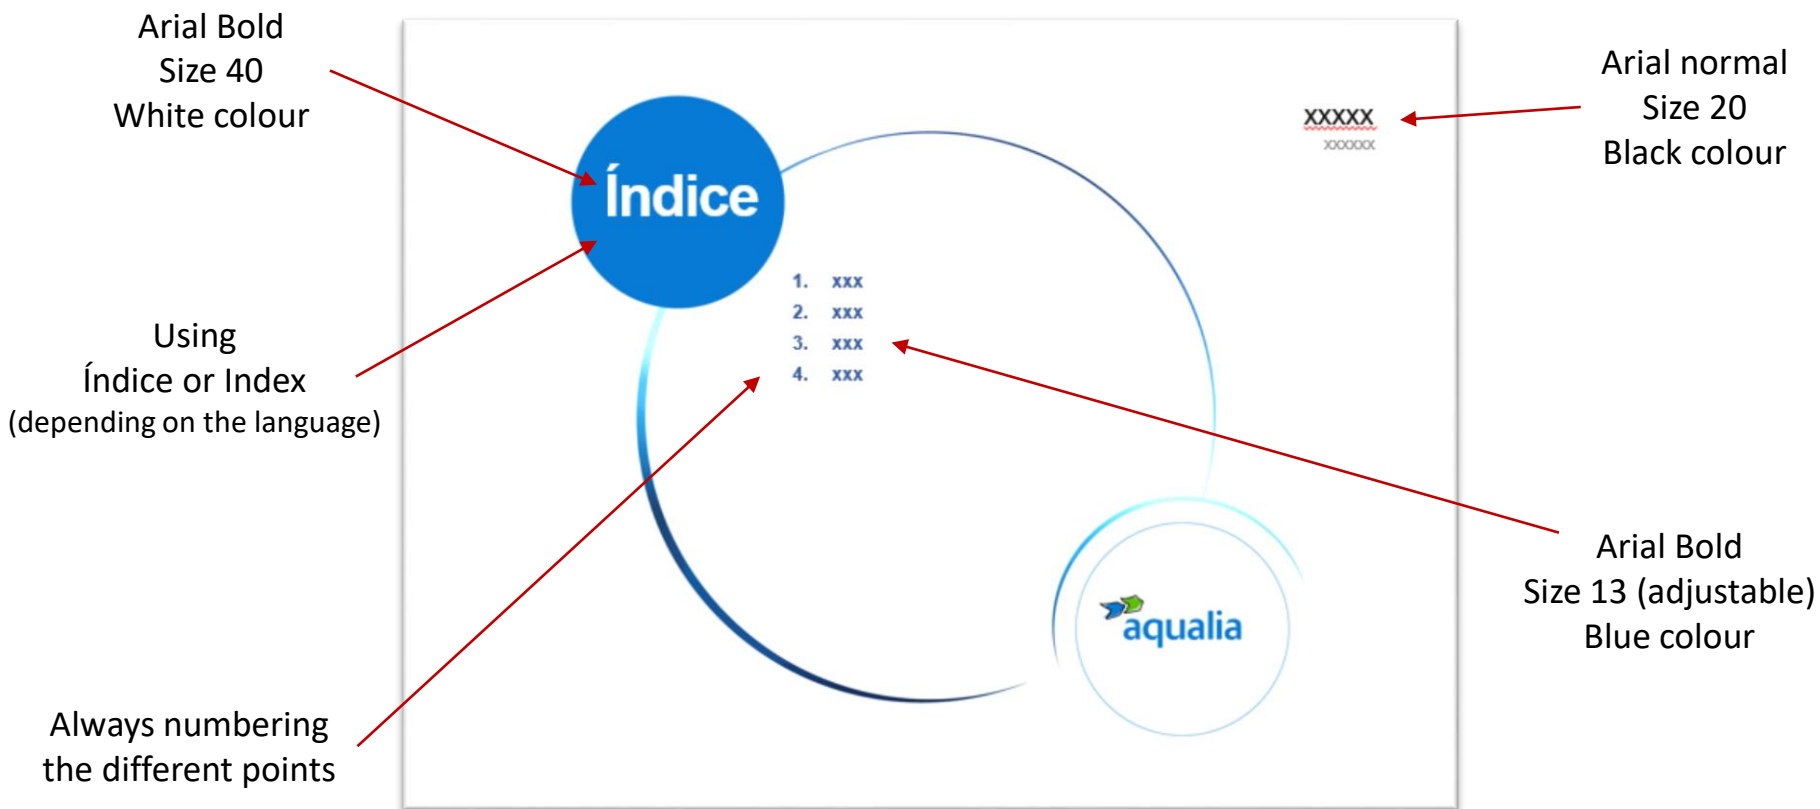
Arial Bold
Size 40
White colour

Índice

XXXXX
XXXXXX

Arial normal
Size 20
Black colour

Using
Índice or Index
(depending on the language)

1. xxx
2. xxx
3. xxx
4. xxx

Arial Bold
Size 13 (adjustable)
Blue colour

aqualia

Always numbering
the different points